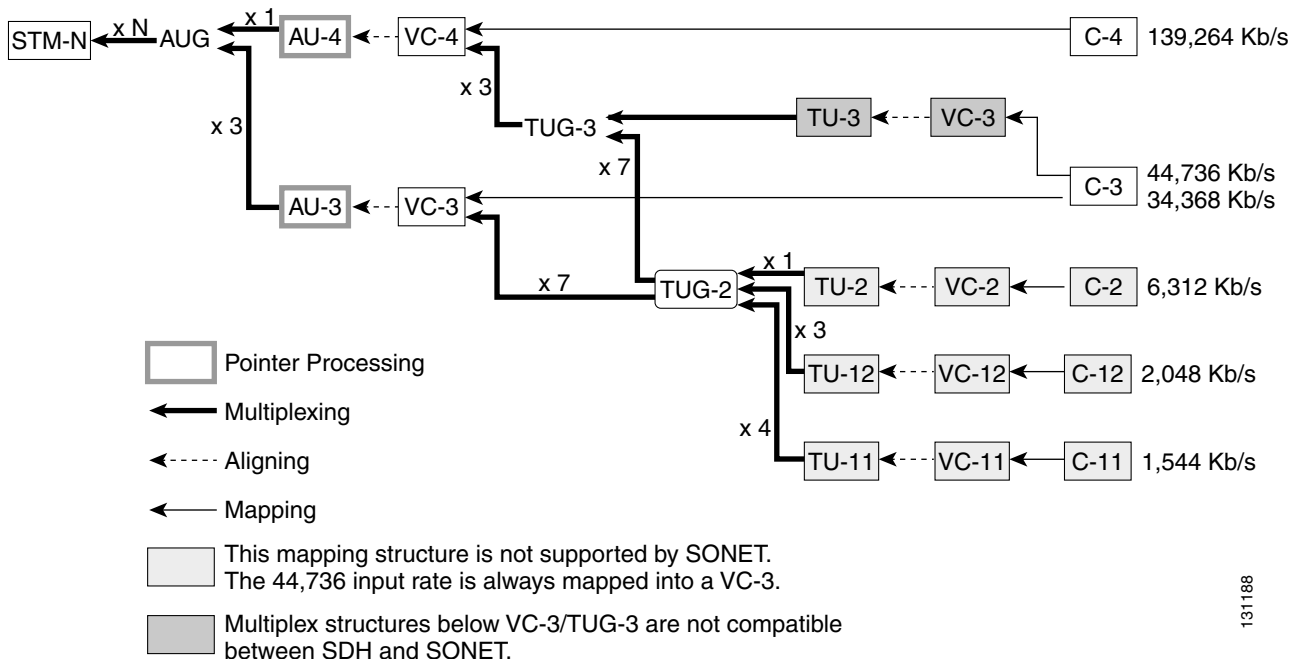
STM-N x N AUG x 1 AU-4 VC-4 C-4 139,264 Kb/s

x 3

x 3

TUG-3 TU-3 VC-3

x 7

C-3 44,736 Kb/s 34,368 Kb/s

AU-3 VC-3

x 1

x 7 TUG-2 TU-2 VC-2 C-2 6,312 Kb/s

x 3

TU-12 VC-12 C-12 2,048 Kb/s

x 4

TU-11 VC-11 C-11 1,544 Kb/s

Pointer Processing

Multiplexing

Aligning

Mapping

This mapping structure is not supported by SONET. The 44,736 input rate is always mapped into a VC-3.

Multiplex structures below VC-3/TUG-3 are not compatible between SDH and SONET.

131188